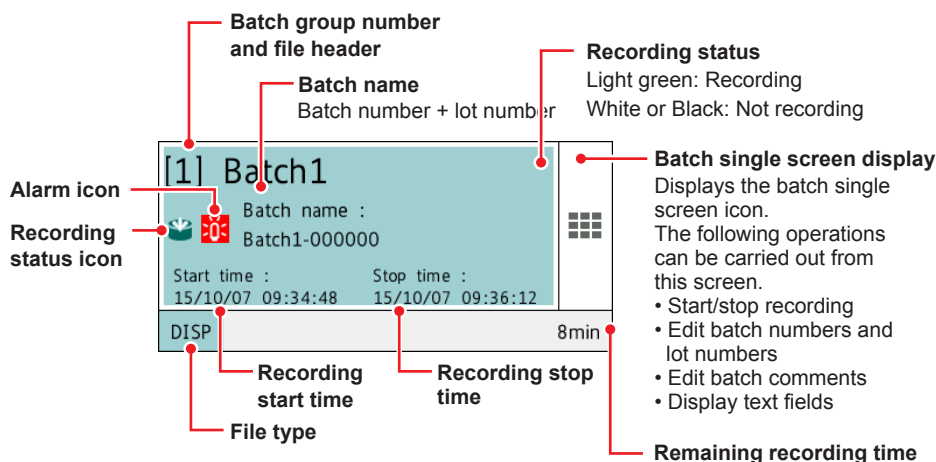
Batch group number and file header

Batch name
Batch number + lot number

Recording status
Light green: Recording
White or Black: Not recording

[1] Batch1

Alarm icon

Batch name :
Batch1-000000

Recording status icon

Start time :
15/10/07 09:34:48

Stop time :
15/10/07 09:36:12

Batch single screen display
Displays the batch single screen icon.
The following operations can be carried out from this screen.
• Start/stop recording
• Edit batch numbers and lot numbers
• Edit batch comments
• Display text fields

DISP

8min

Recording start time

Recording stop time

File type

Remaining recording time